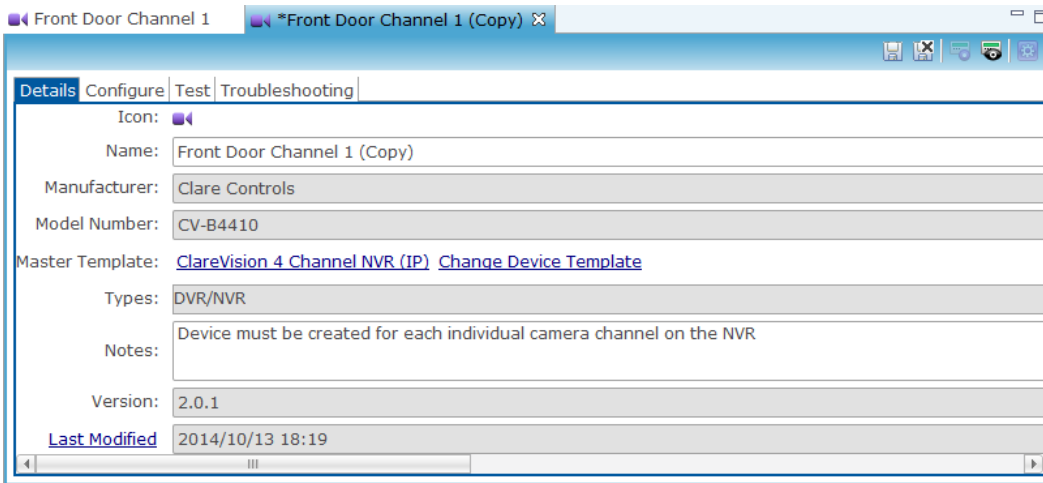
Front Door Channel 1 *Front Door Channel 1 (Copy)

Details Configure Test Troubleshooting

Icon:

Name: Front Door Channel 1 (Copy)

Manufacturer: Clare Controls

Model Number: CV-B4410

Master Template: ClareVision 4 Channel NVR (IP) Change Device Template

Types: DVR/NVR

Notes: Device must be created for each individual camera channel on the NVR

Version: 2.0.1

Last Modified 2014/10/13 18:19